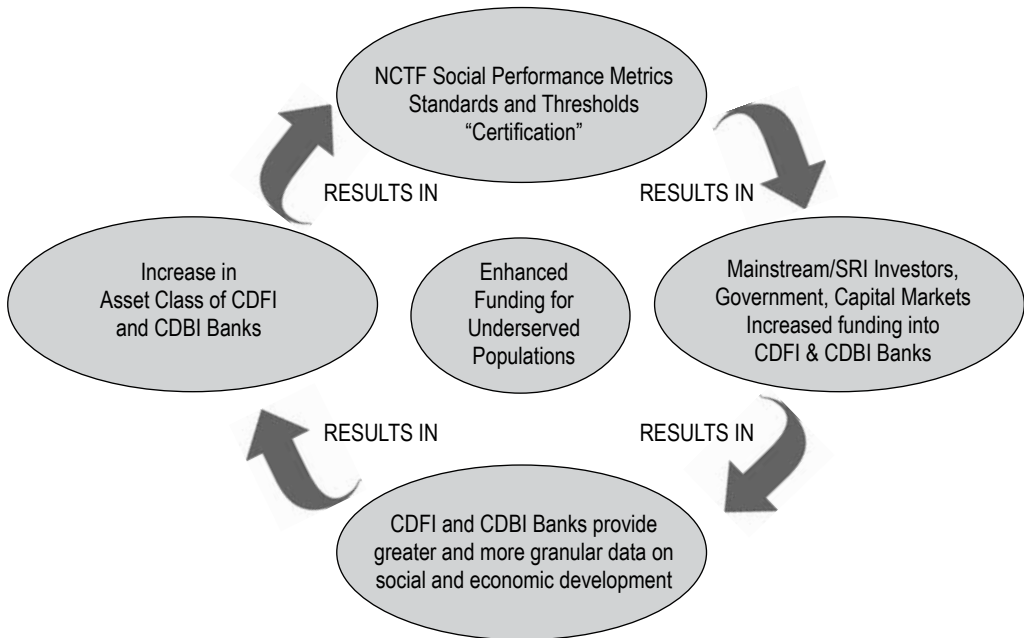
NCTF Social Performance Metrics
Standards and Thresholds
"Certification"

RESULTS IN

Mainstream/SRI Investors,
Government, Capital Markets
Increased funding into
CDFI & CDBI Banks

RESULTS IN

CDFI and CDBI Banks provide
greater and more granular data on
social and economic development

RESULTS IN

Increase in
Asset Class of CDFI
and CDBI Banks

RESULTS IN

Enhanced
Funding for
Underserved
Populations